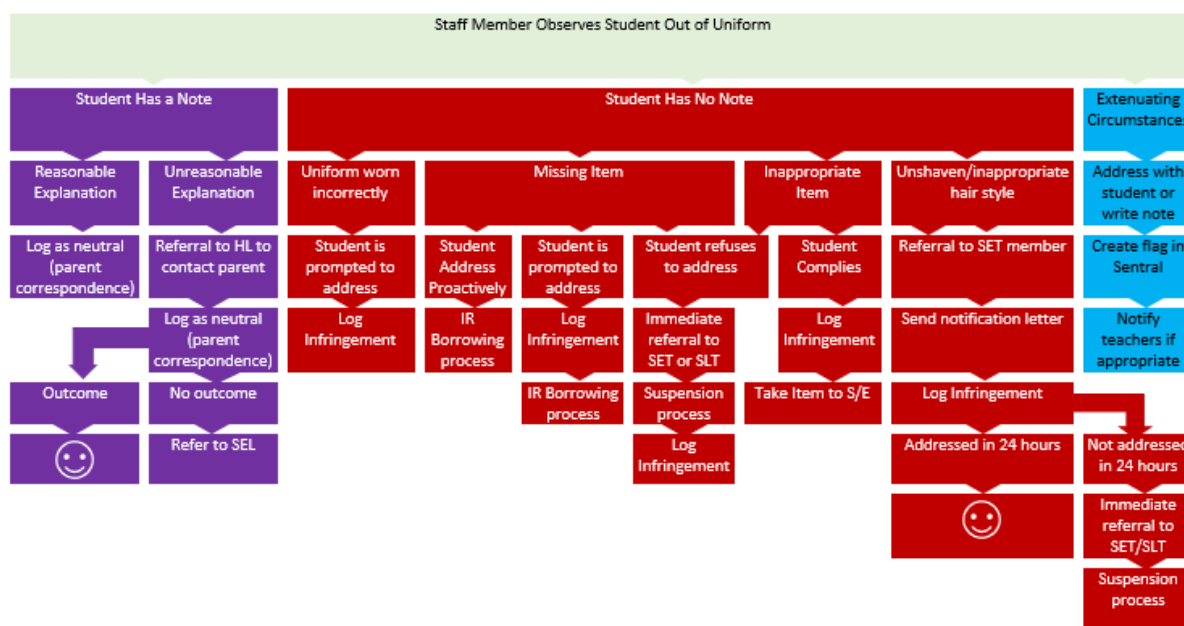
Staff Member Observes Student Out of Uniform

Student Has a Note

Reasonable Explanation

Log as neutral (parent correspondence)

Unreasonable Explanation

Referral to HL to contact parent

Log as neutral (parent correspondence)

Outcome

☺

No outcome

Refer to SEL

Student Has No Note

Uniform worn incorrectly

Student is prompted to address

Log Infringement

Missing Item

Student Address Proactively

IR Borrowing process

Student is prompted to address

Log Infringement

IR Borrowing process

Student refuses to address

Immediate referral to SET or SLT

Suspension process

Log Infringement

Inappropriate Item

Student Complies

Log Infringement

Take Item to S/E

Unshaven/inappropriate hair style

Referral to SET member

Send notification letter

Log Infringement

Addressed in 24 hours

☺

Not addressed in 24 hours

Immediate referral to SET/SLT

Suspension process

Extenuating Circumstances

Address with student or write note

Create flag in Sentral

Notify teachers if appropriate